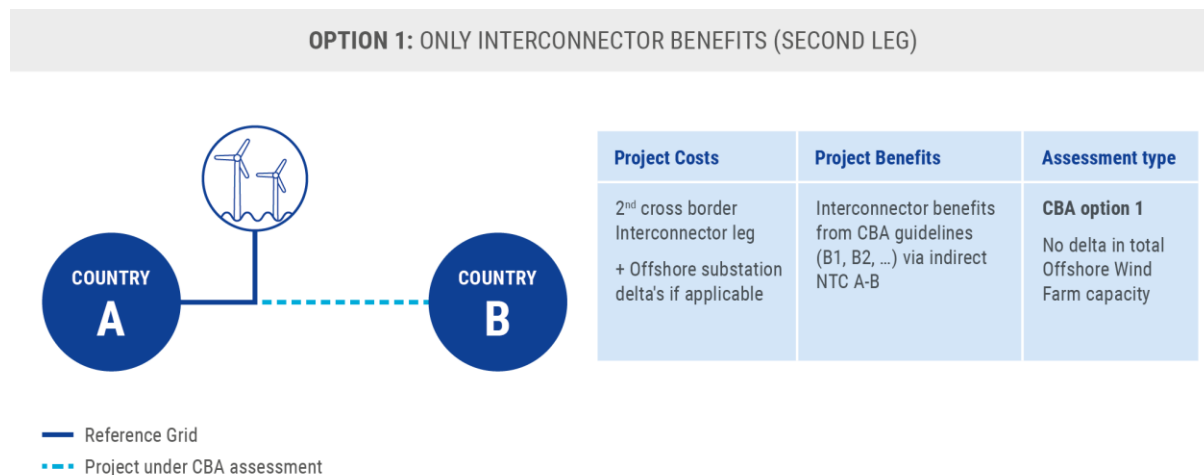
**OPTION 1:** ONLY INTERCONNECTOR BENEFITS (SECOND LEG)

COUNTRY
A

COUNTRY
B

| Project Costs | Project Benefits | Assessment type |
|---|---|---|
| 2$^{nd}$ cross border Interconnector leg<br>+ Offshore substation delta's if applicable | Interconnector benefits from CBA guidelines (B1, B2, …) via indirect NTC A-B | **CBA option 1**<br>No delta in total Offshore Wind Farm capacity |

Reference Grid

Project under CBA assessment